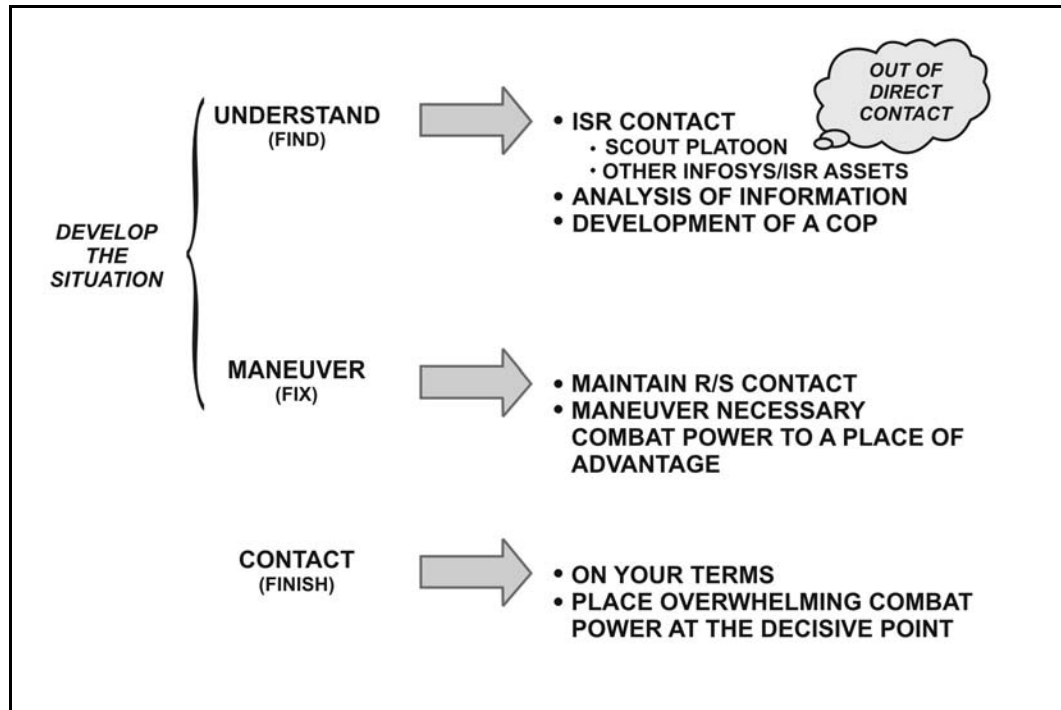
DEVELOP THE SITUATION

UNDERSTAND
(FIND)

OUT OF DIRECT CONTACT

• ISR CONTACT
· SCOUT PLATOON
· OTHER INFOSYS/ISR ASSETS
• ANALYSIS OF INFORMATION
• DEVELOPMENT OF A COP

MANEUVER
(FIX)

• MAINTAIN R/S CONTACT
• MANEUVER NECESSARY COMBAT POWER TO A PLACE OF ADVANTAGE

CONTACT
(FINISH)

• ON YOUR TERMS
• PLACE OVERWHELMING COMBAT POWER AT THE DECISIVE POINT